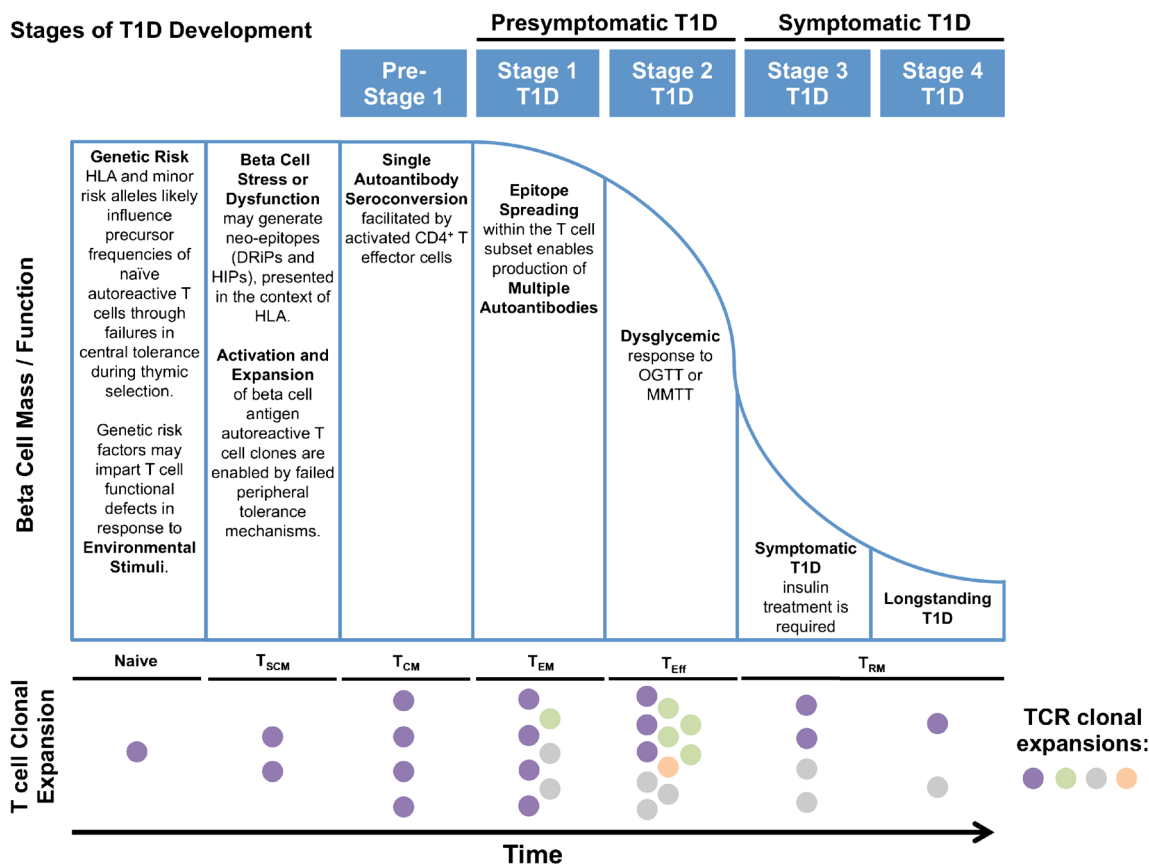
Stages of T1D Development

Presymptomatic T1D

Symptomatic T1D

Pre-Stage 1

Stage 1 T1D

Stage 2 T1D

Stage 3 T1D

Stage 4 T1D

Beta Cell Mass / Function

**Genetic Risk** HLA and minor risk alleles likely influence precursor frequencies of naïve autoreactive T cells through failures in central tolerance during thymic selection.

Genetic risk factors may impart T cell functional defects in response to **Environmental Stimuli**.

**Beta Cell Stress or Dysfunction** may generate neo-epitopes (DRiPs and HIPs), presented in the context of HLA.

**Activation and Expansion** of beta cell antigen autoreactive T cell clones are enabled by failed peripheral tolerance mechanisms.

**Single Autoantibody Seroconversion** facilitated by activated CD4$^+$ T effector cells

**Epitope Spreading** within the T cell subset enables production of **Multiple Autoantibodies**

**Dysglycemic** response to OGTT or MMTT

**Symptomatic T1D** insulin treatment is required

**Longstanding T1D**

Naive

$T_{SCM}$

$T_{CM}$

$T_{EM}$

$T_{Eff}$

$T_{RM}$

T cell Clonal Expansion

TCR clonal expansions:

Time